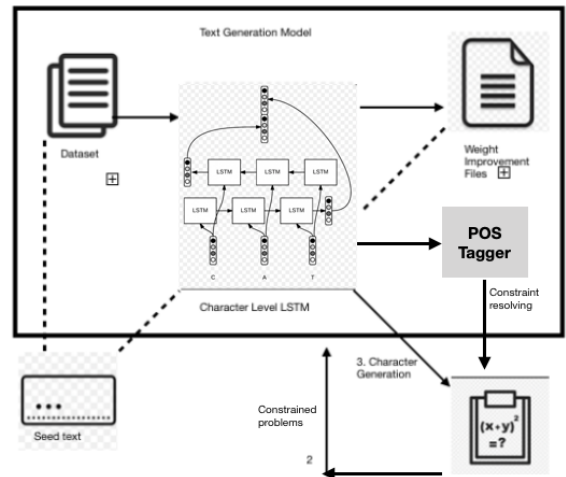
Text Generation Model

Dataset

⊞

LSTM

LSTM

LSTM

LSTM

LSTM

LSTM

C

A

T

Character Level LSTM

Weight Improvement Files ⊞

POS Tagger

Constraint resolving

3. Character Generation

Constrained problems

2

Seed text

$(x+y)^2$
$=?$